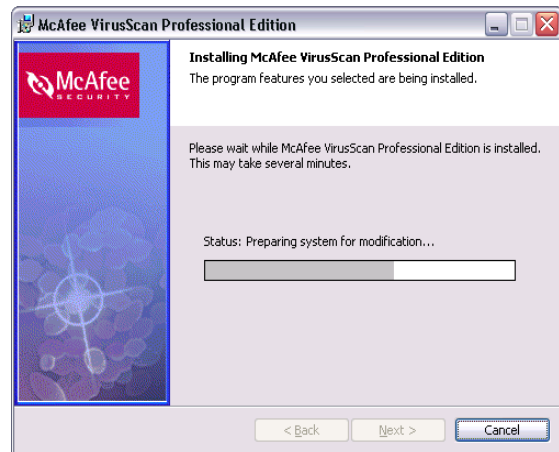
McAfee VirusScan Professional Edition

McAfee
SECURITY

Installing McAfee VirusScan Professional Edition
The program features you selected are being installed.

Please wait while McAfee VirusScan Professional Edition is installed. This may take several minutes.

Status: Preparing system for modification...

< Back
Next >
Cancel